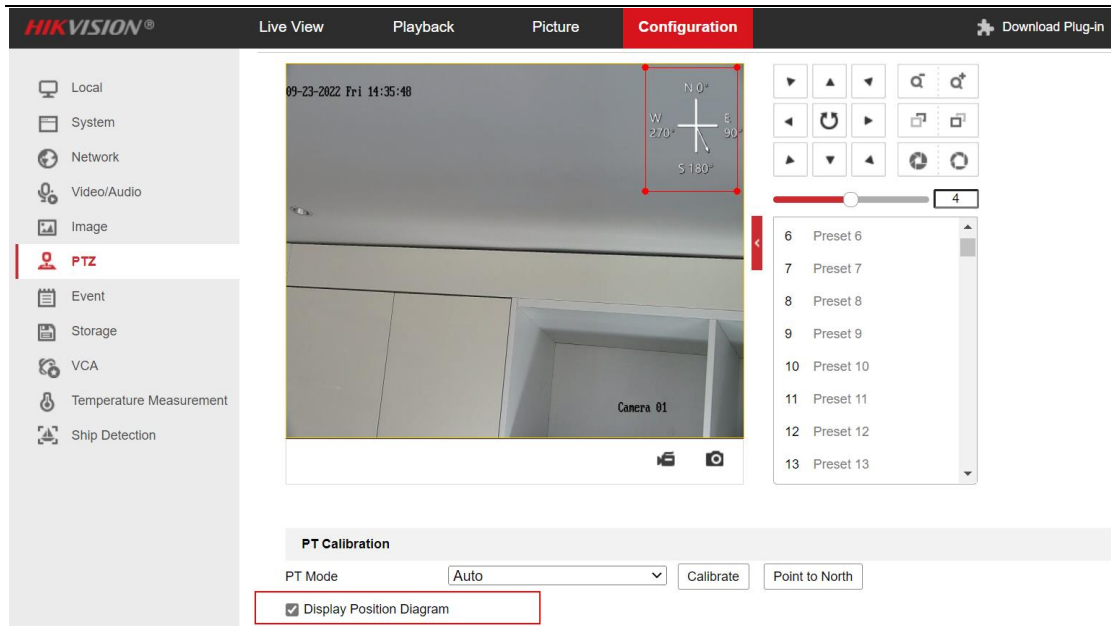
HIKVISION®

Live View
Playback
Picture
Configuration
Download Plug-in

Local
System
Network
Video/Audio
Image
PTZ
Event
Storage
VCA
Temperature Measurement
Ship Detection

09-23-2022 Fri 14:35:48

N 0°
W 270°
E 90°
S 180°

Camera 01

4

| | |
|---|---|
| 6 | Preset 6 |
| 7 | Preset 7 |
| 8 | Preset 8 |
| 9 | Preset 9 |
| 10 | Preset 10 |
| 11 | Preset 11 |
| 12 | Preset 12 |
| 13 | Preset 13 |

PT Calibration

PT Mode
Auto
Calibrate
Point to North

Display Position Diagram